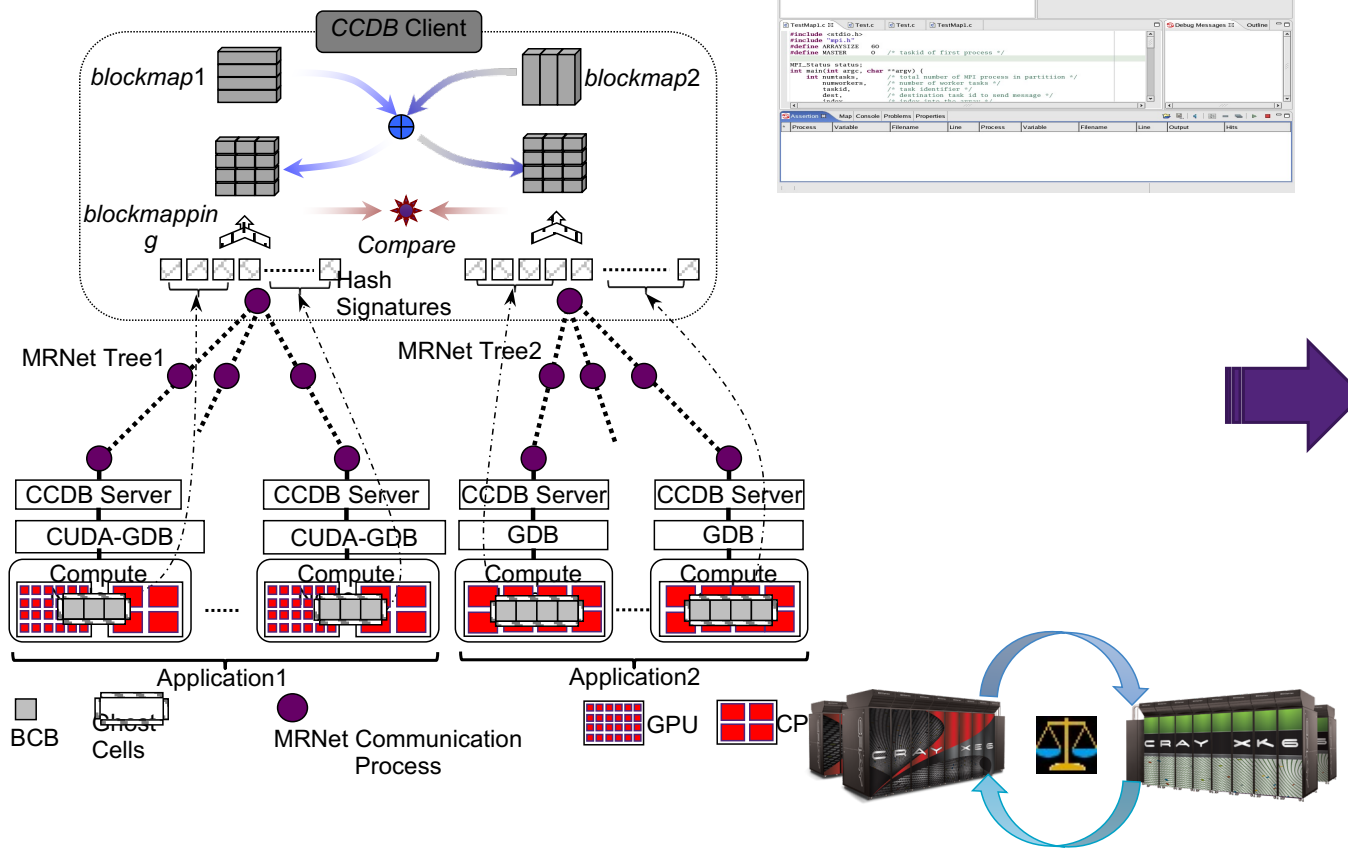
CCDB Client

blockmap1

blockmap2

blockmapping

Compare

Hash Signatures

MRNet Tree1

MRNet Tree2

CCDB Server

CCDB Server

CCDB Server

CCDB Server

CUDA-GDB

CUDA-GDB

GDB

GDB

Compute

Compute

Compute

Compute

......

......

Application1

Application2

BCB

Ghost Cells

MRNet Communication Process

GPU

CP

TestMap1.c | Test.c | Test.c | TestMap1.c

#include <stdio.h>
#include "mpi.h"
#define ARRAYSIZE 60
#define MASTER 0 /* taskid of first process */

MPI_Status status;
int main(int argc, char **argv) {
int numtasks, /* total number of MPI process in partition */
numworkers, /* number of worker tasks */
taskid, /* task identifier */
dest, /* destination task id to send message */
index /* index into the array */

Debug Messages | Outline

Assertion | Map | Console | Problems | Properties

| Process | Variable | Filename | Line | Process | Variable | Filename | Line | Output | Hits |
|---|---|---|---|---|---|---|---|---|---|

CRAY XE6

CRAY XK6